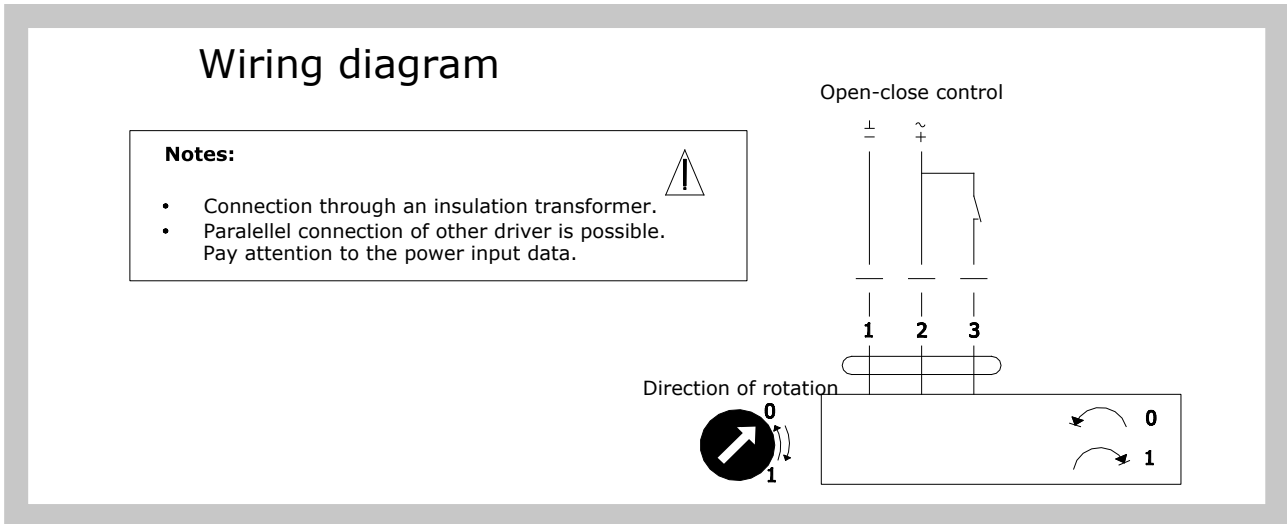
Wiring diagram

Notes:

- Connection through an insulation transformer.
- Paralellel connection of other driver is possible. Pay attention to the power input data.

Open-close control

$\perp$
$-$

$\sim$
$+$

1 2 3

Direction of rotation

0
1

0
1